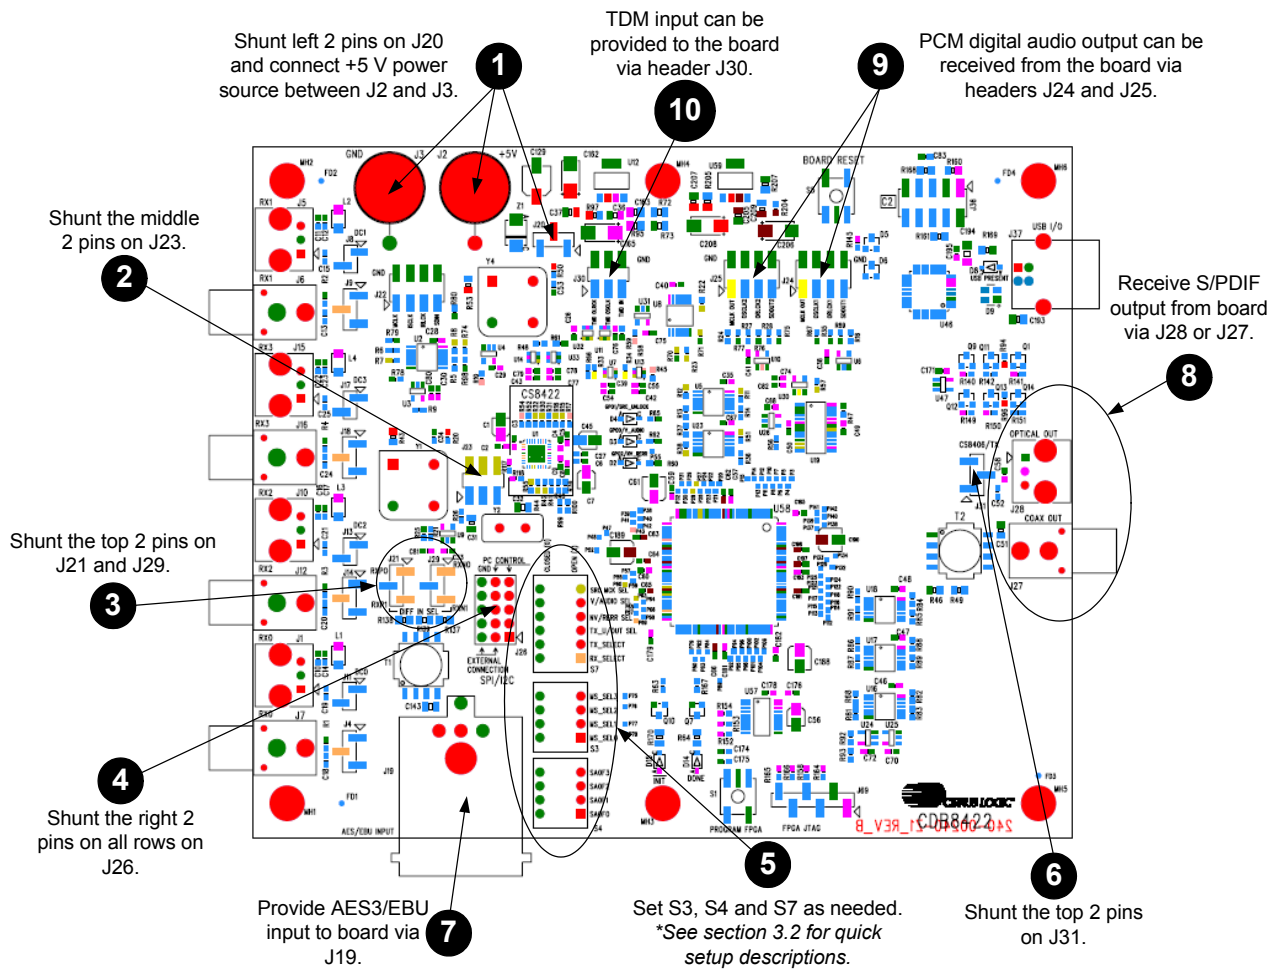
Shunt left 2 pins on J20 and connect +5 V power source between J2 and J3.

1

TDM input can be provided to the board via header J30.

10

9

PCM digital audio output can be received from the board via headers J24 and J25.

Shunt the middle 2 pins on J23.

2

Receive S/PDIF output from board via J28 or J27.

8

Shunt the top 2 pins on J21 and J29.

3

4

Shunt the right 2 pins on all rows on J26.

5

6

Provide AES3/EBU input to board via J19.

7

Set S3, S4 and S7 as needed. *See section 3.2 for quick setup descriptions.

Shunt the top 2 pins on J31.

GND J3 J2 +5V
BOARD RESET
CS8422
USB I/O
OPTICAL OUT
COAX OUT
PC CONTROL
EXTERNAL CONNECTION SPI/I2C
AES/EBU INPUT
PROGRAM FPGA
FPGA JTAG
CIRRUS LOGIC
CDB8422
240-00240-Z1 REV B